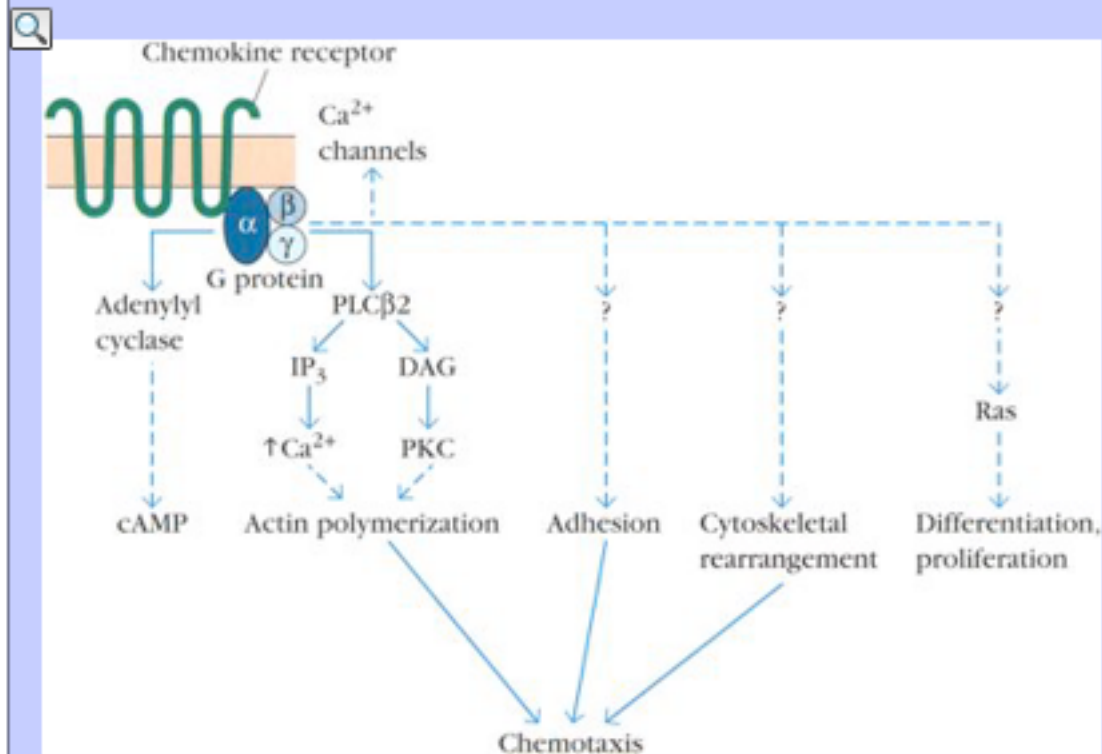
Chemokine receptor

$Ca^{2+}$ channels

α β γ

G protein

Adenylyl cyclase

cAMP

PLCβ2

$IP_3$

DAG

↑$Ca^{2+}$

PKC

Actin polymerization

?

Adhesion

?

Cytoskeletal rearrangement

?

Ras

Differentiation, proliferation

Chemotaxis